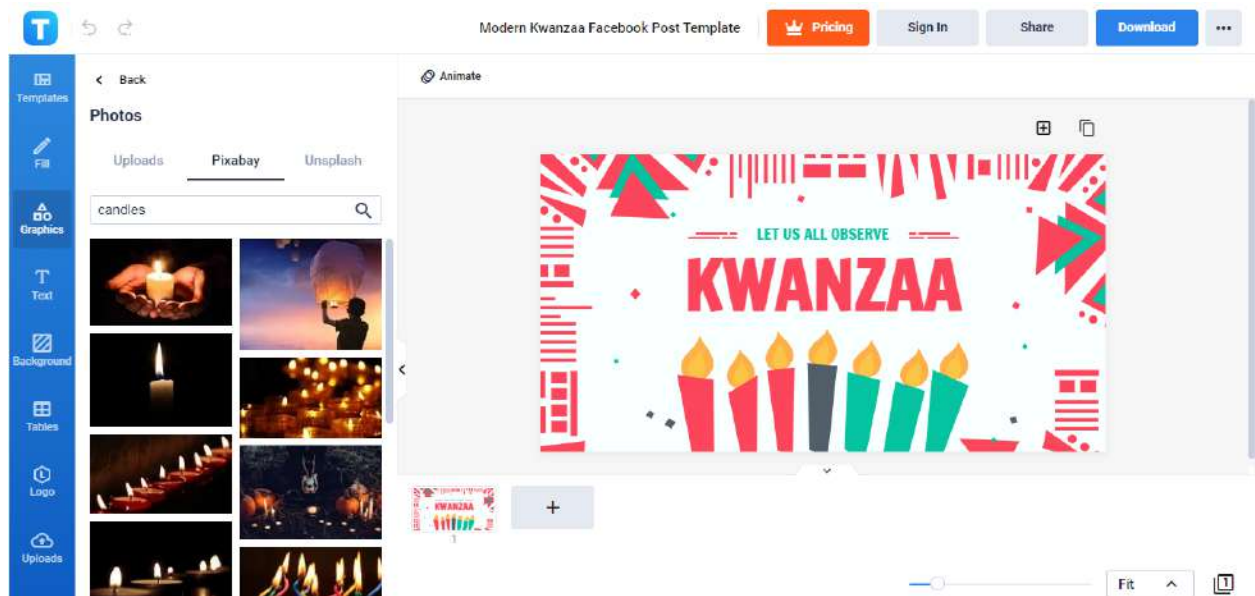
T

Modern Kwanzaa Facebook Post Template

Pricing

Sign In

Share

Download

Templates

Fill

Graphics

Text

Background

Tables

Logo

Uploads

Back

Photos

Uploads

Pixabay

Unsplash

candles

Animate

LET US ALL OBSERVE

KWANZAA

KWANZAA

1

+

Fit